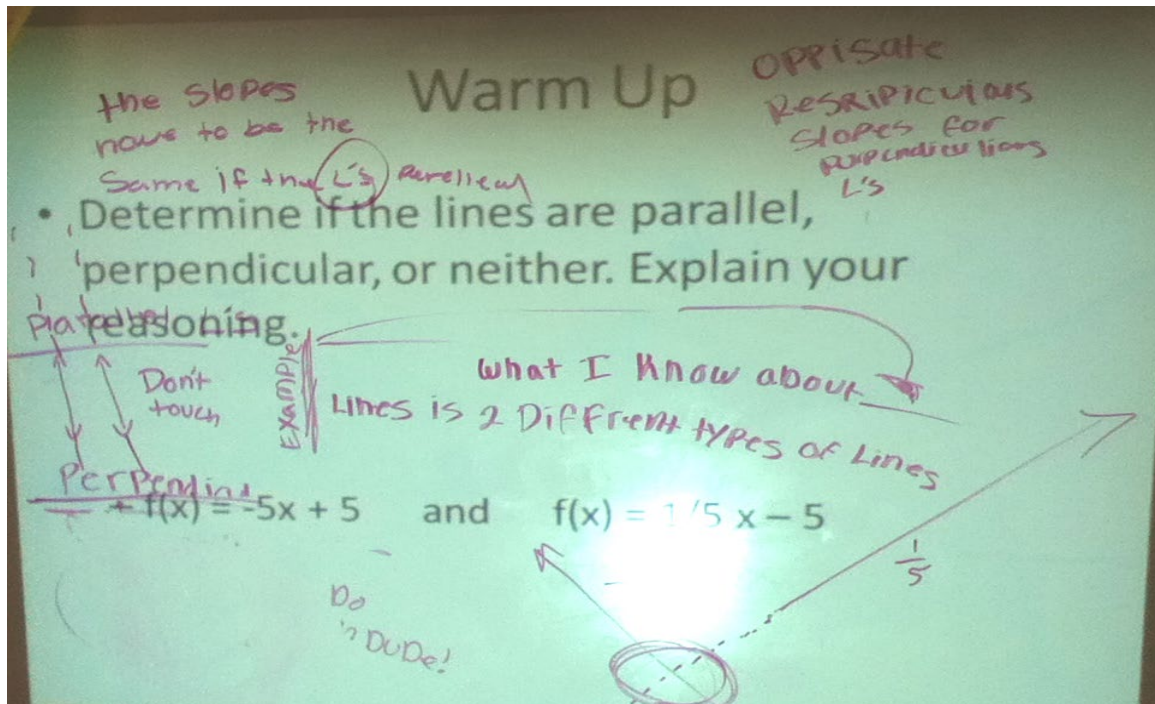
Warm Up

the slopes nave to be the Same if the L's Perellell

OPPisate Resripicuias slopes for purpendicu lions L's

• Determine if the lines are parallel, perpendicular, or neither. Explain your reasoning.

Parallel

Don't touch

Example

What I Know about Lines is 2 Diffrent types of Lines

Perpendicular

• f(x) = -5x + 5 and f(x) = 1/5 x – 5

$\frac{1}{5}$

Do 'n DuDe!